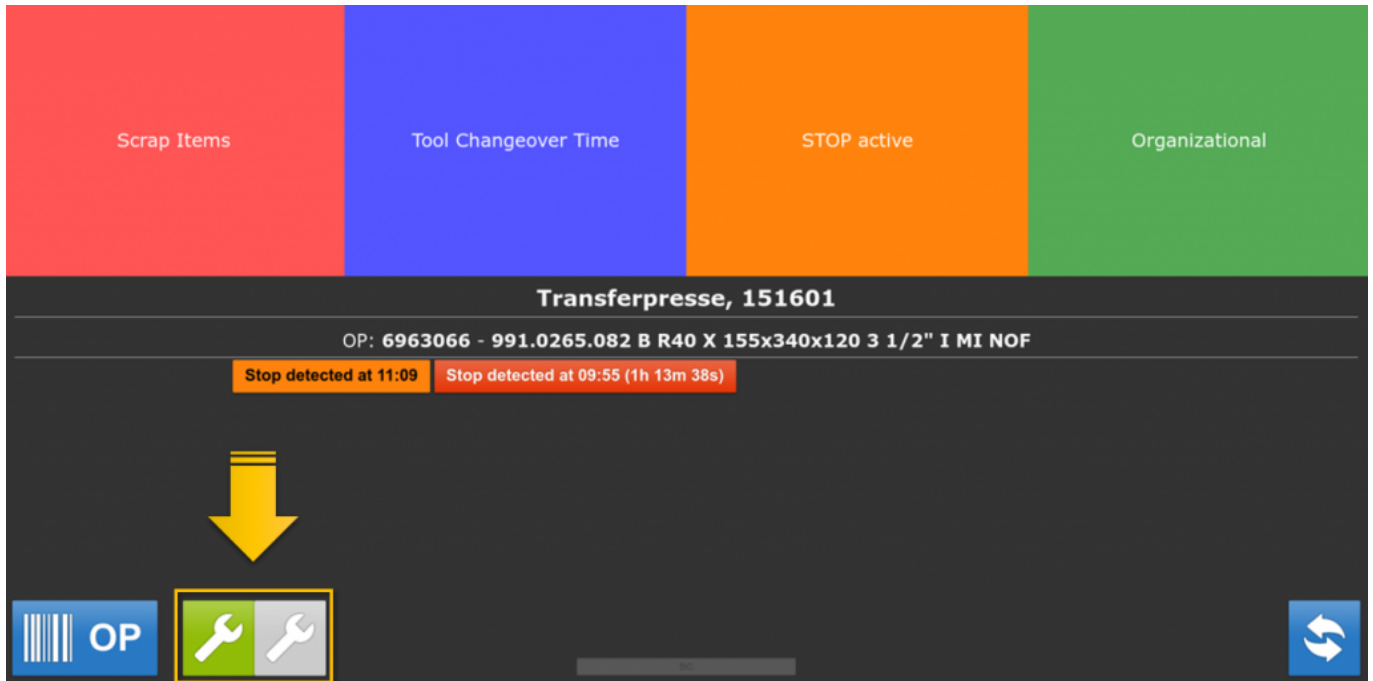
Scrap Items

Tool Changeover Time

STOP active

Organizational

Transferpresse, 151601

OP: 6963066 - 991.0265.082 B R40 X 155x340x120 3 1/2" I MI NOF

Stop detected at 11:09

Stop detected at 09:55 (1h 13m 38s)

OP

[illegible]